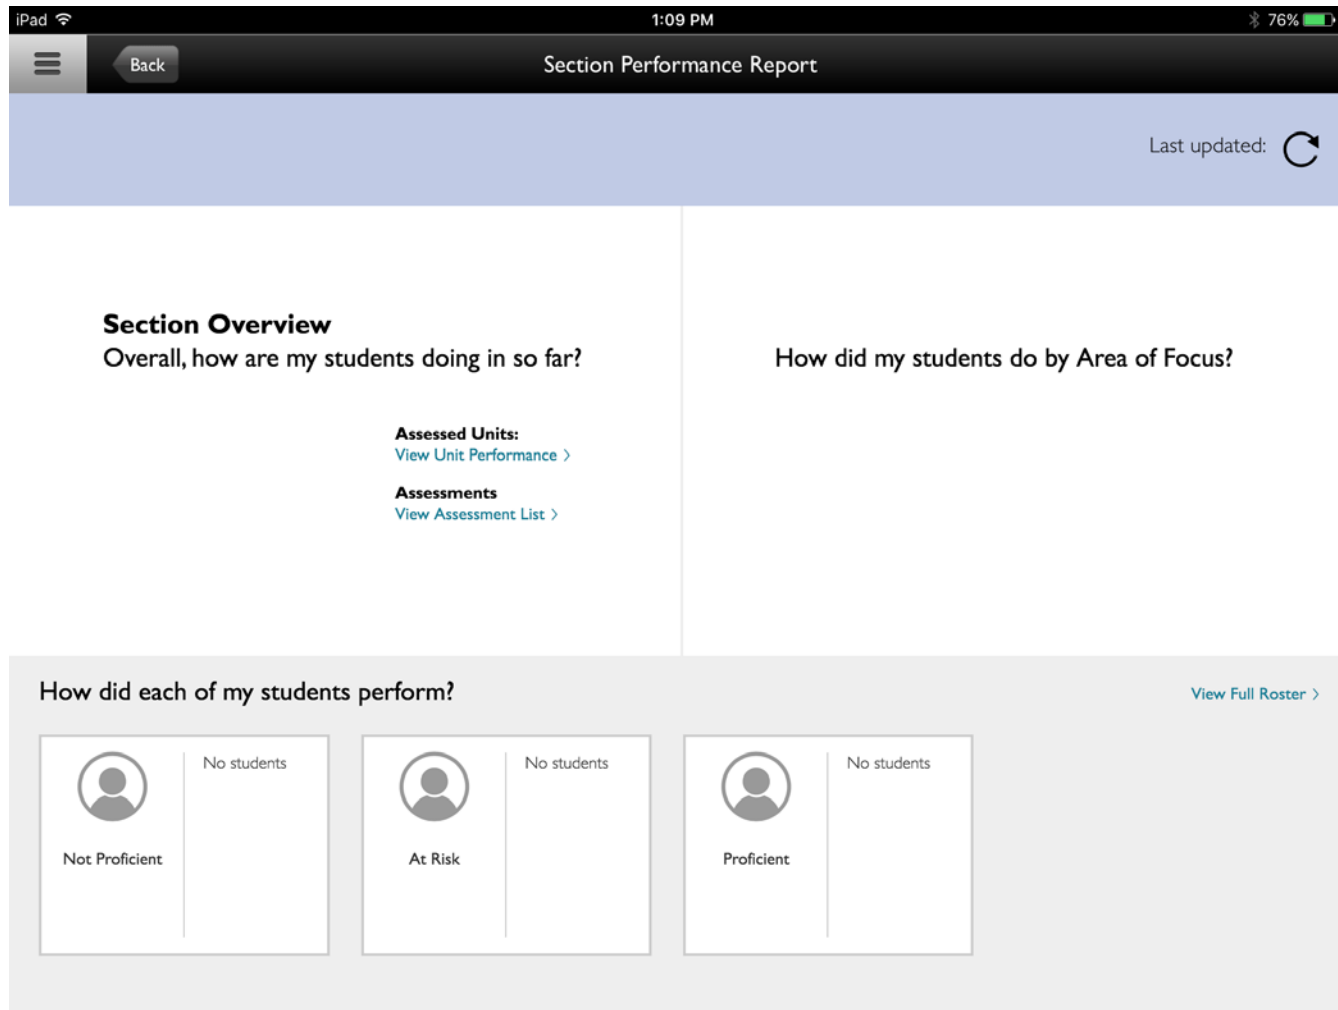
iPad 1:09 PM 76%

Back

Section Performance Report

Last updated:

Section Overview
Overall, how are my students doing in so far?

Assessed Units:
View Unit Performance ›

Assessments
View Assessment List ›

How did my students do by Area of Focus?

How did each of my students perform?

View Full Roster ›

Not Proficient
No students

At Risk
No students

Proficient
No students